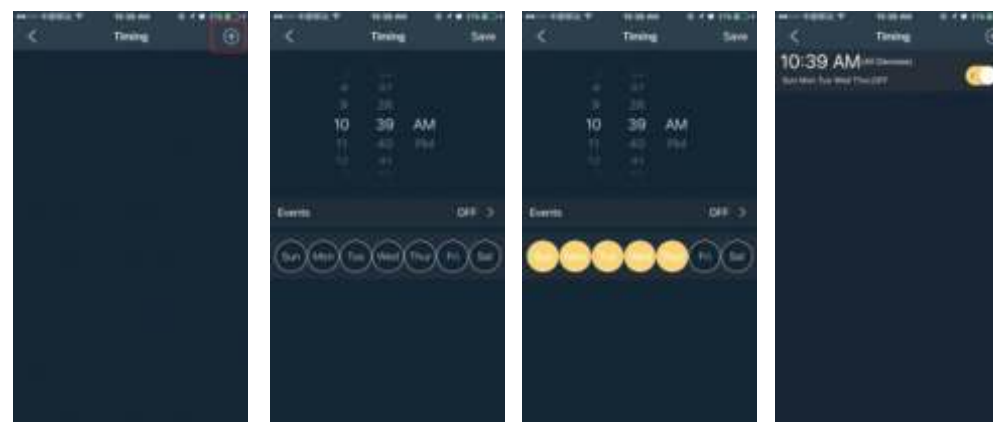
Timing

Timing Save

8 37
9 38
10 39 AM
11 40 PM
12 41

Events OFF >

Sun Mon Tue Wed Thur Fri Sat

Timing Save

8 37
9 38
10 39 AM
11 40 PM
12 41

Events OFF >

Sun Mon Tue Wed Thur Fri Sat

Timing

10:39 AM(All Devices)
Sun Mon Tue Wed Thu OFF